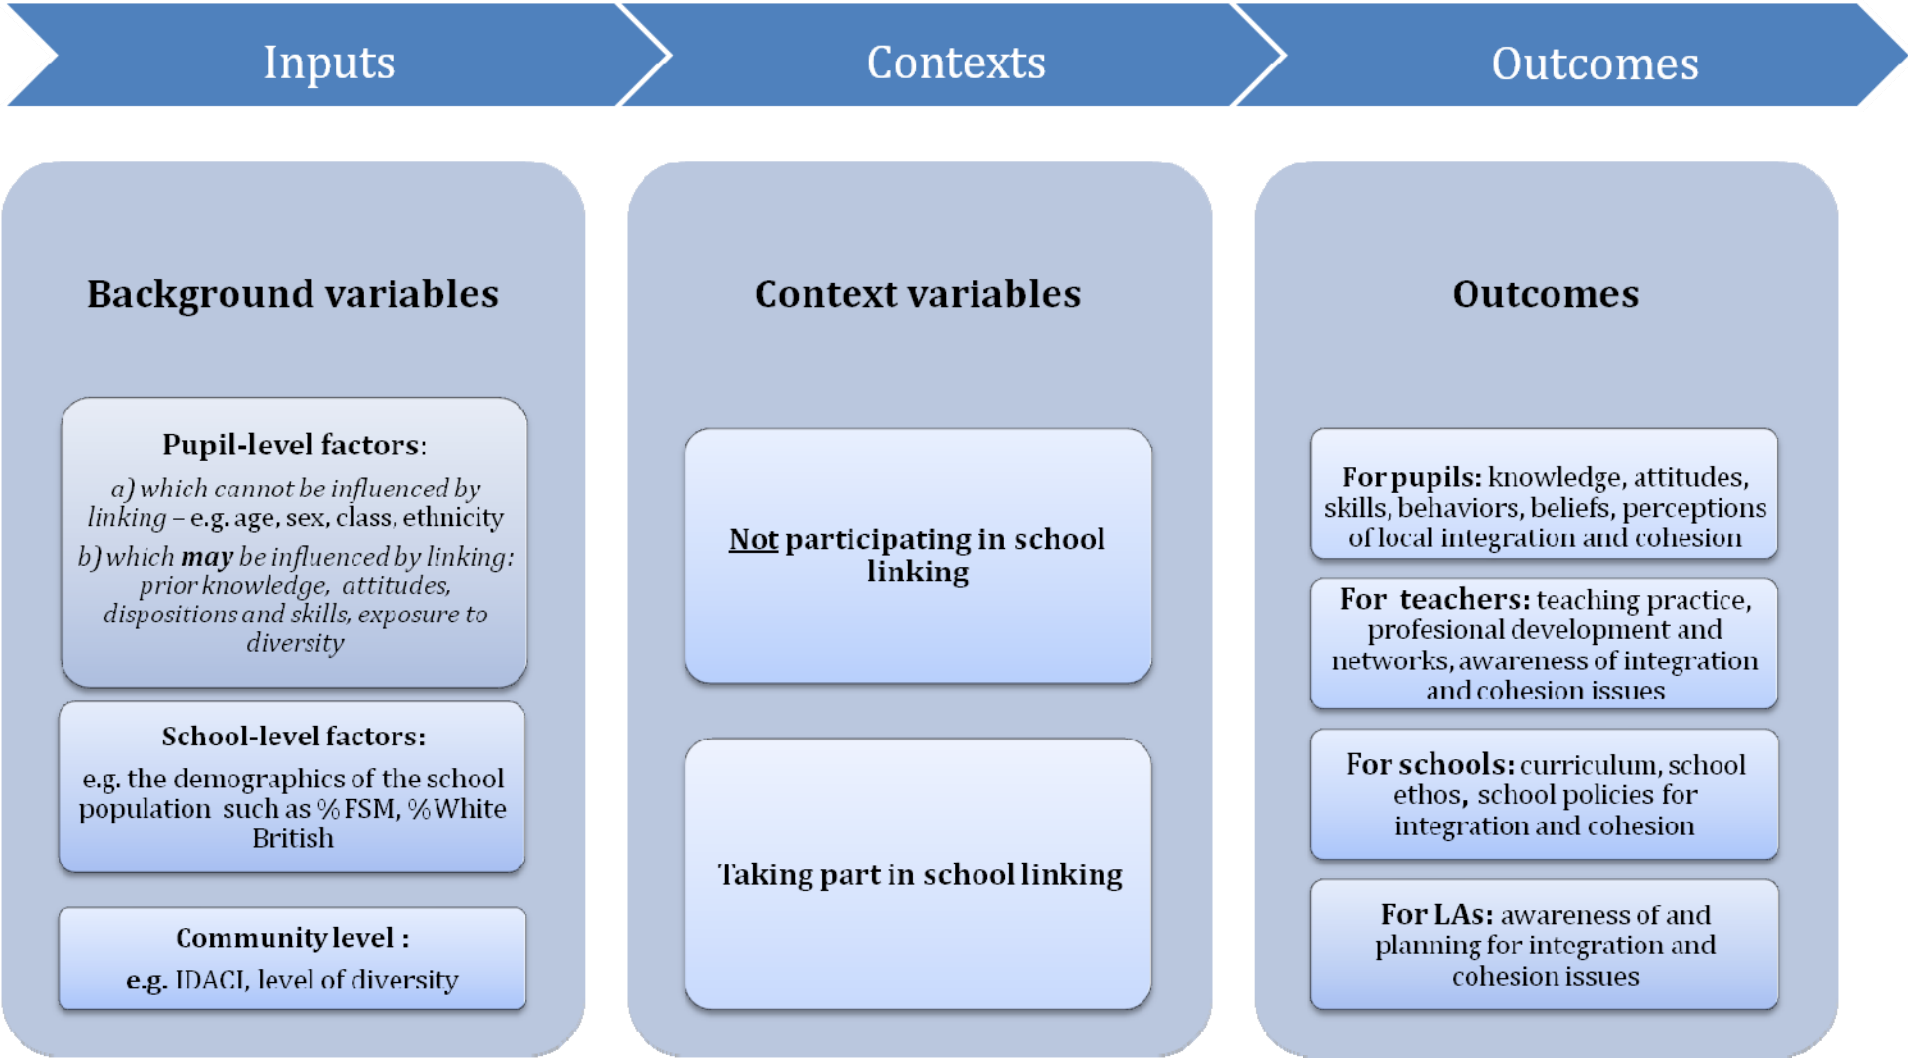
Inputs

Contexts

Outcomes

Background variables

Pupil-level factors:

a) which cannot be influenced by linking – e.g. age, sex, class, ethnicity

b) which may be influenced by linking: prior knowledge, attitudes, dispositions and skills, exposure to diversity

School-level factors:

e.g. the demographics of the school population such as % FSM, % White British

Community level :

e.g. IDACI, level of diversity

Context variables

Not participating in school linking

Taking part in school linking

Outcomes

For pupils: knowledge, attitudes, skills, behaviors, beliefs, perceptions of local integration and cohesion

For teachers: teaching practice, profesional development and networks, awareness of integration and cohesion issues

For schools: curriculum, school ethos, school policies for integration and cohesion

For LAs: awareness of and planning for integration and cohesion issues